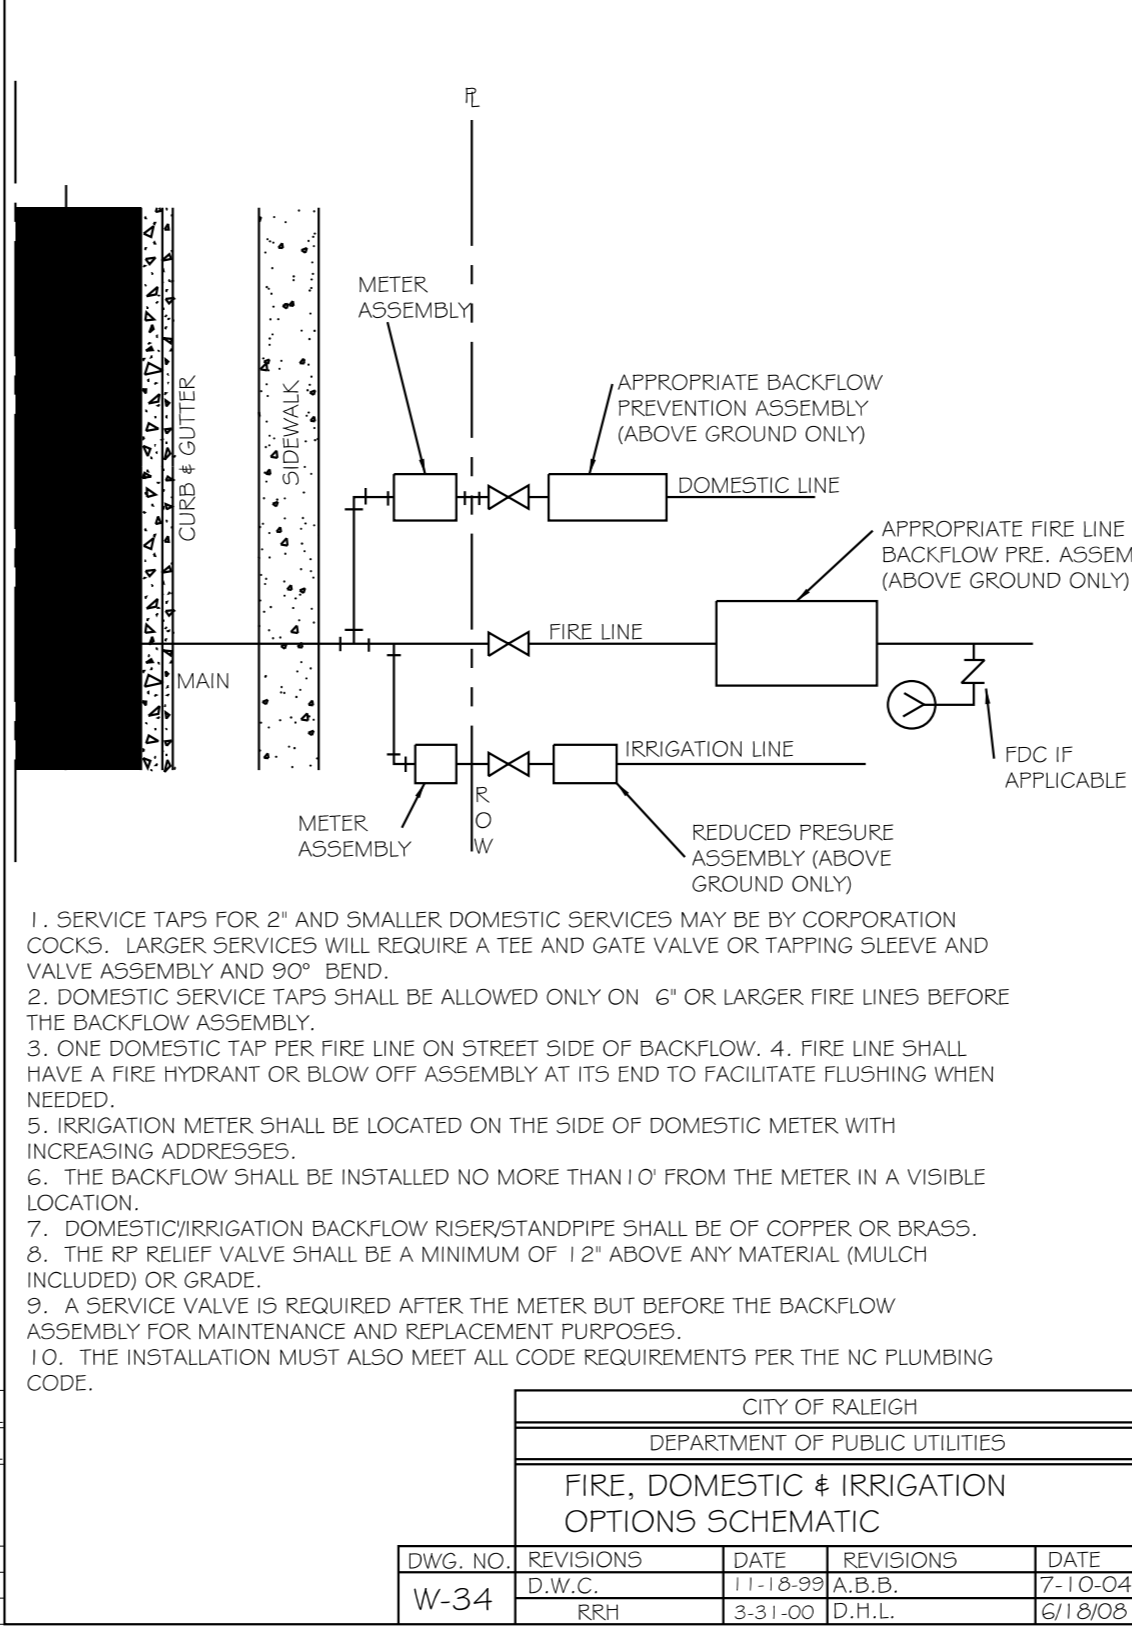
PL

METER ASSEMBLY

APPROPRIATE BACKFLOW PREVENTION ASSEMBLY (ABOVE GROUND ONLY)

CURB & GUTTER

SIDEWALK

DOMESTIC LINE

APPROPRIATE FIRE LINE BACKFLOW PRE. ASSEM (ABOVE GROUND ONLY)

FIRE LINE

MAIN

IRRIGATION LINE

FDC IF APPLICABLE

R O W

METER ASSEMBLY

REDUCED PRESURE ASSEMBLY (ABOVE GROUND ONLY)

1. SERVICE TAPS FOR 2" AND SMALLER DOMESTIC SERVICES MAY BE BY CORPORATION COCKS. LARGER SERVICES WILL REQUIRE A TEE AND GATE VALVE OR TAPPING SLEEVE AND VALVE ASSEMBLY AND 90° BEND.
2. DOMESTIC SERVICE TAPS SHALL BE ALLOWED ONLY ON 6" OR LARGER FIRE LINES BEFORE THE BACKFLOW ASSEMBLY.
3. ONE DOMESTIC TAP PER FIRE LINE ON STREET SIDE OF BACKFLOW. 4. FIRE LINE SHALL HAVE A FIRE HYDRANT OR BLOW OFF ASSEMBLY AT ITS END TO FACILITATE FLUSHING WHEN NEEDED.
5. IRRIGATION METER SHALL BE LOCATED ON THE SIDE OF DOMESTIC METER WITH INCREASING ADDRESSES.
6. THE BACKFLOW SHALL BE INSTALLED NO MORE THAN 10' FROM THE METER IN A VISIBLE LOCATION.
7. DOMESTIC/IRRIGATION BACKFLOW RISER/STANDPIPE SHALL BE OF COPPER OR BRASS.
8. THE RP RELIEF VALVE SHALL BE A MINIMUM OF 12" ABOVE ANY MATERIAL (MULCH INCLUDED) OR GRADE.
9. A SERVICE VALVE IS REQUIRED AFTER THE METER BUT BEFORE THE BACKFLOW ASSEMBLY FOR MAINTENANCE AND REPLACEMENT PURPOSES.
10. THE INSTALLATION MUST ALSO MEET ALL CODE REQUIREMENTS PER THE NC PLUMBING CODE.

CITY OF RALEIGH
DEPARTMENT OF PUBLIC UTILITIES
FIRE, DOMESTIC & IRRIGATION OPTIONS SCHEMATIC

| DWG. NO. | REVISIONS | DATE | REVISIONS | DATE |
|---|---|---|---|---|
| W-34 | D.W.C. | 11-18-99 | A.B.B. | 7-10-04 |
| | RRH | 3-31-00 | D.H.L. | 6/18/08 |